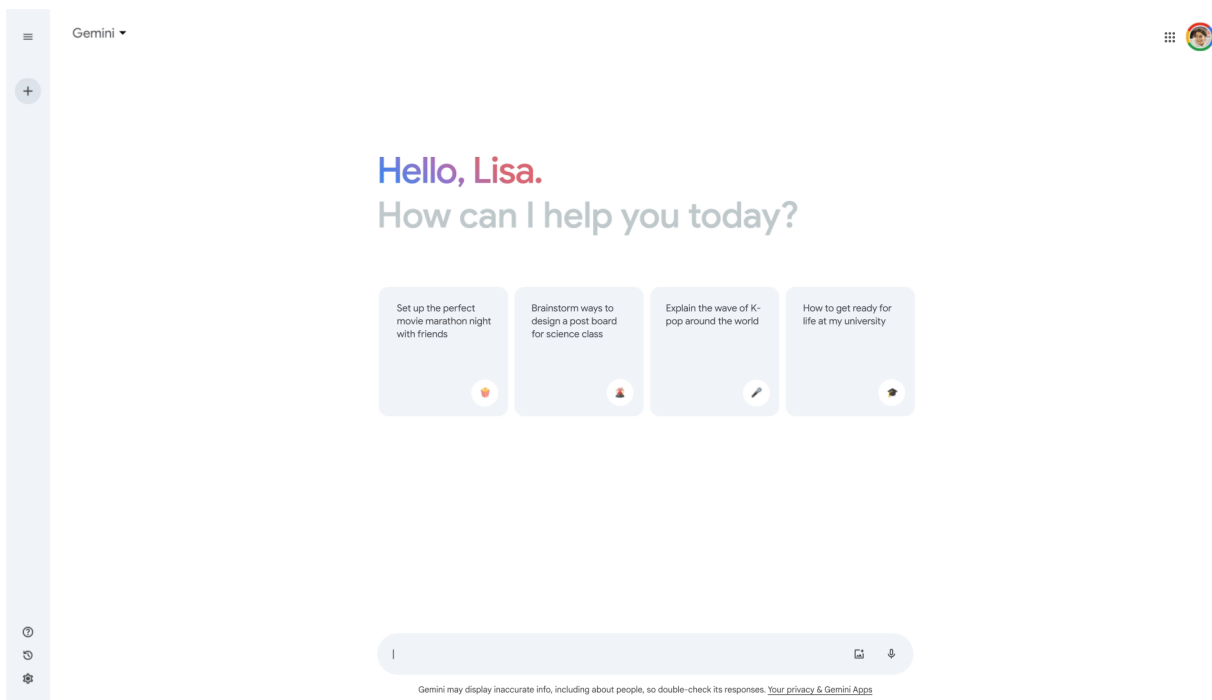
Gemini

Hello, Lisa.
How can I help you today?

Set up the perfect movie marathon night with friends

Brainstorm ways to design a post board for science class

Explain the wave of K-pop around the world

How to get ready for life at my university

Gemini may display inaccurate info, including about people, so double-check its responses. Your privacy & Gemini Apps